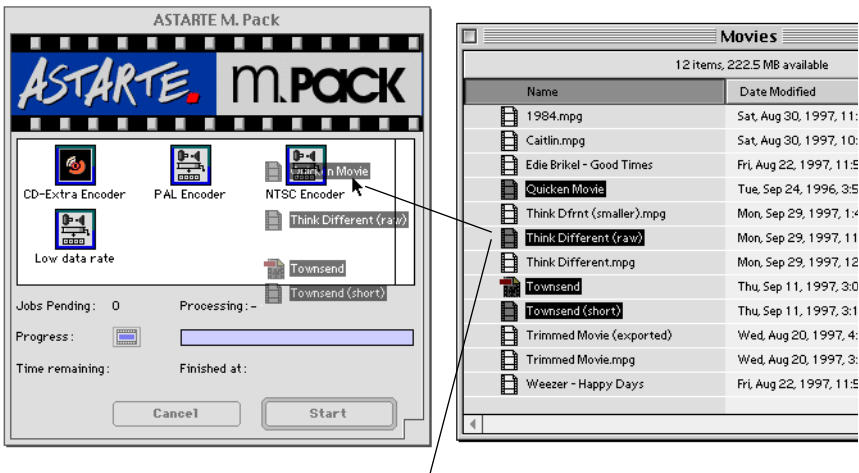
ASTARTE M. Pack

ASTARTE. M.PACK

CD-Extra Encoder
PAL Encoder
NTSC Encoder
Low data rate

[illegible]n Movie
Think Different (raw)
Townsend
Townsend (short)

Jobs Pending: 0
Processing: -
Progress:
Time remaining:
Finished at:

Cancel
Start

Movies

12 items, 222.5 MB available

| Name | Date Modified |
|---|---|
| 1984.mpg | Sat, Aug 30, 1997, 11: |
| Caitlin.mpg | Sat, Aug 30, 1997, 10: |
| Edie Brikel - Good Times | Fri, Aug 22, 1997, 11:5 |
| Quicken Movie | Tue, Sep 24, 1996, 3:5 |
| Think Dfrnt (smaller).mpg | Mon, Sep 29, 1997, 1:4 |
| Think Different (raw) | Mon, Sep 29, 1997, 11 |
| Think Different.mpg | Mon, Sep 29, 1997, 12 |
| Townsend | Thu, Sep 11, 1997, 3:0 |
| Townsend (short) | Thu, Sep 11, 1997, 3:1 |
| Trimmed Movie (exported) | Wed, Aug 20, 1997, 4: |
| Trimmed Movie.mpg | Wed, Aug 20, 1997, 3: |
| Weezer - Happy Days | Fri, Aug 22, 1997, 11:5 |